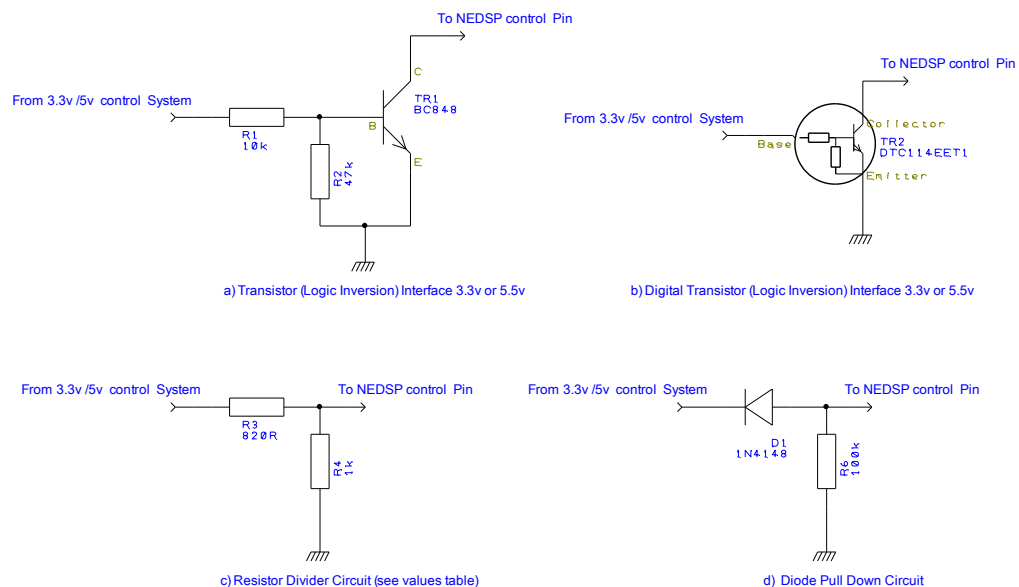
To NEDSP control Pin

From 3.3v /5v control System

C

TR1
BC848

B

R1
10k

R2
47k

E

a) Transistor (Logic Inversion) Interface 3.3v or 5.5v

To NEDSP control Pin

From 3.3v /5v control System

Collector

Base

TR2
DTC114EET1

Emitter

b) Digital Transistor (Logic Inversion) Interface 3.3v or 5.5v

From 3.3v /5v control System

To NEDSP control Pin

R3
820R

R4
1k

c) Resistor Divider Circuit (see values table)

From 3.3v /5v control System

To NEDSP control Pin

D1
1N4148

R6
100k

d) Diode Pull Down Circuit